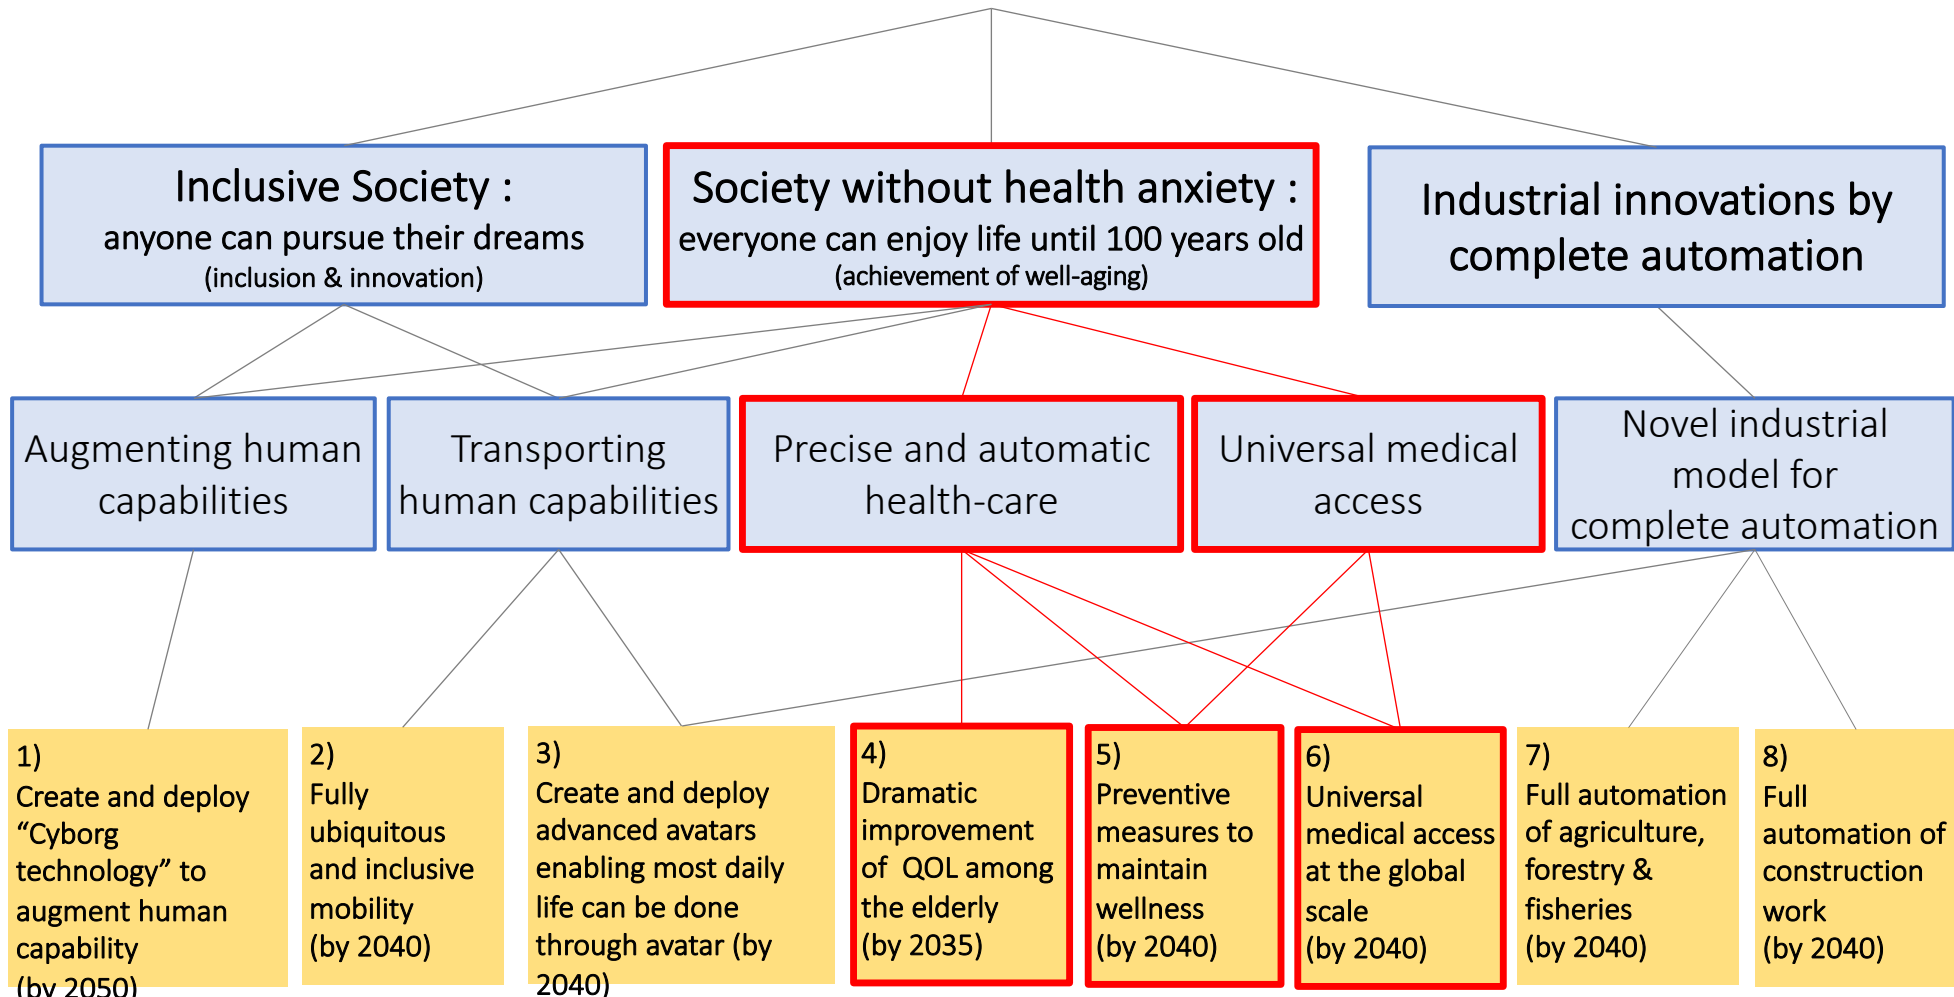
Inclusive Society :
anyone can pursue their dreams
(inclusion & innovation)

Society without health anxiety :
everyone can enjoy life until 100 years old
(achievement of well-aging)

Industrial innovations by complete automation

Augmenting human capabilities

Transporting human capabilities

Precise and automatic health-care

Universal medical access

Novel industrial model for complete automation

1)
Create and deploy “Cyborg technology” to augment human capability
(by 2050)

2)
Fully ubiquitous and inclusive mobility
(by 2040)

3)
Create and deploy advanced avatars enabling most daily life can be done through avatar (by 2040)

4)
Dramatic improvement of QOL among the elderly
(by 2035)

5)
Preventive measures to maintain wellness
(by 2040)

6)
Universal medical access at the global scale
(by 2040)

7)
Full automation of agriculture, forestry & fisheries
(by 2040)

8)
Full automation of construction work
(by 2040)